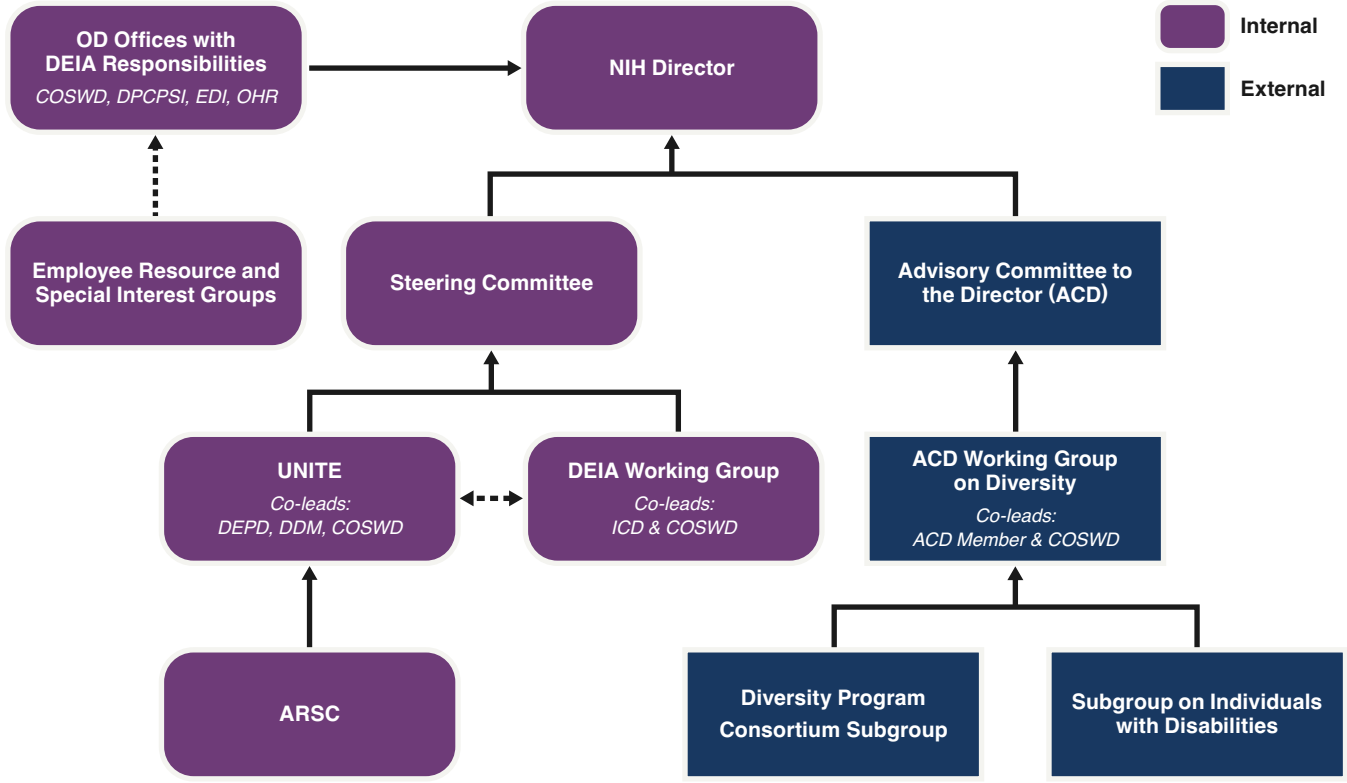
OD Offices with DEIA Responsibilities
COSWD, DPCPSI, EDI, OHR

NIH Director

Internal

External

Employee Resource and Special Interest Groups

Steering Committee

Advisory Committee to the Director (ACD)

UNITE
Co-leads:
DEPD, DDM, COSWD

DEIA Working Group
Co-leads:
ICD & COSWD

ACD Working Group on Diversity
Co-leads:
ACD Member & COSWD

ARSC

Diversity Program Consortium Subgroup

Subgroup on Individuals with Disabilities